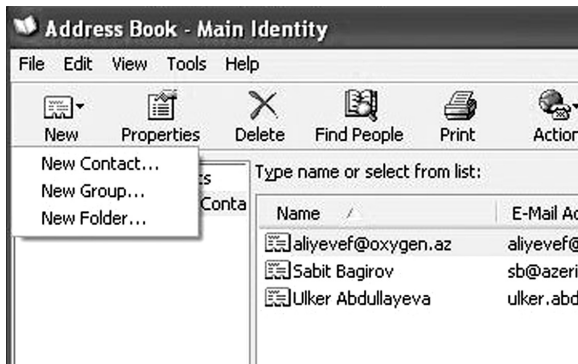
Address Book - Main Identity

File Edit View Tools Help

New Properties Delete Find People Print Action

New Contact...
New Group...
New Folder...

ts
Conta

Type name or select from list:

| Name | E-Mail Ad |
|---|---|
| aliyevef@oxygen.az | aliyevef@ |
| Sabit Bagirov | sb@azeri |
| Ulker Abdullayeva | ulker.abd |